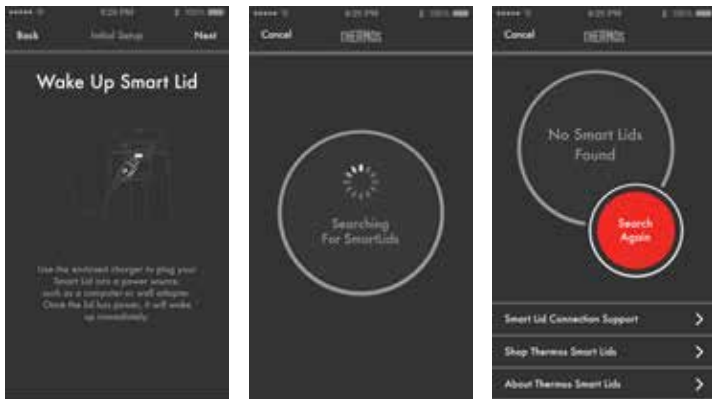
9:25 PM

Back Initial Setup Next

Wake Up Smart Lid

Use the enclosed charger to plug your Smart Lid into a power source, such as a computer or wall adapter. Once the lid has power, it will wake up immediately.

9:25 PM

Cancel THERMOS

Searching For SmartLids

9:25 PM

Cancel THERMOS

No Smart Lids Found

Search Again

Smart Lid Connection Support

Shop Thermos Smart Lids

About Thermos Smart Lids